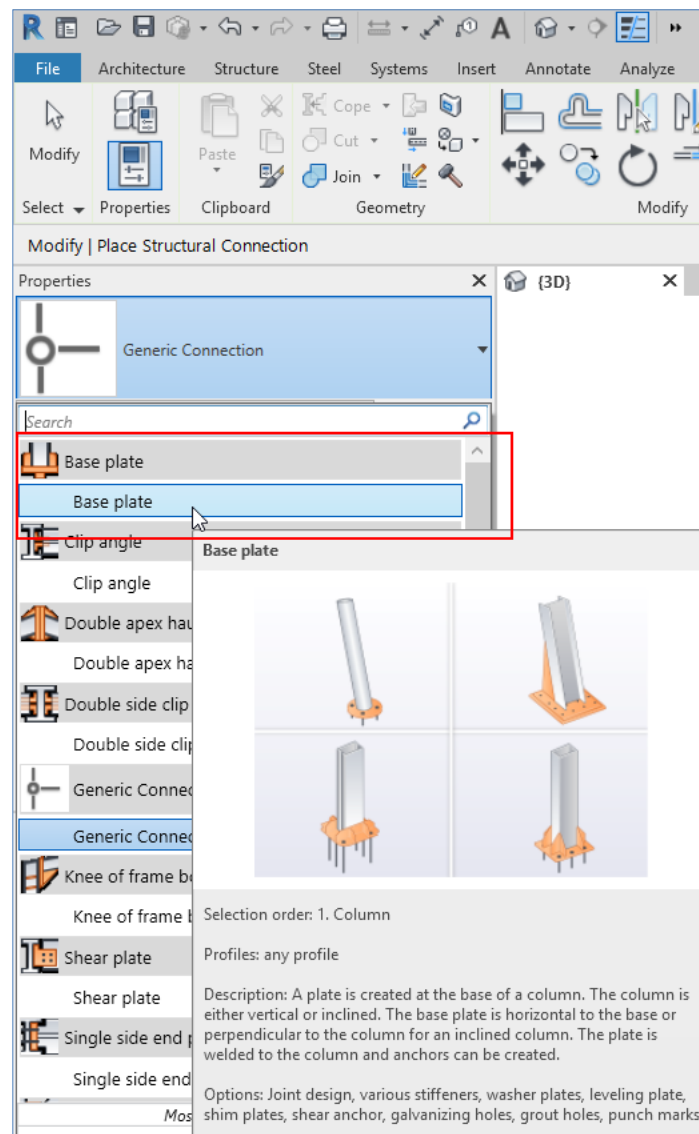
File Architecture Structure Steel Systems Insert Annotate Analyze

Modify

Paste

Cope

Cut

Join

Select Properties Clipboard Geometry Modify

Modify | Place Structural Connection

Properties

Generic Connection

{3D}

Search

Base plate

Base plate

Clip angle

Clip angle

Double apex hau

Double apex ha

Double side clip

Double side clip

Generic Connec

Generic Connec

Knee of frame bo

Knee of frame b

Shear plate

Shear plate

Single side end

Single side end

Mos

Base plate

Selection order: 1. Column

Profiles: any profile

Description: A plate is created at the base of a column. The column is either vertical or inclined. The base plate is horizontal to the base or perpendicular to the column for an inclined column. The plate is welded to the column and anchors can be created.

Options: Joint design, various stiffeners, washer plates, leveling plate, shim plates, shear anchor, galvanizing holes, grout holes, punch marks